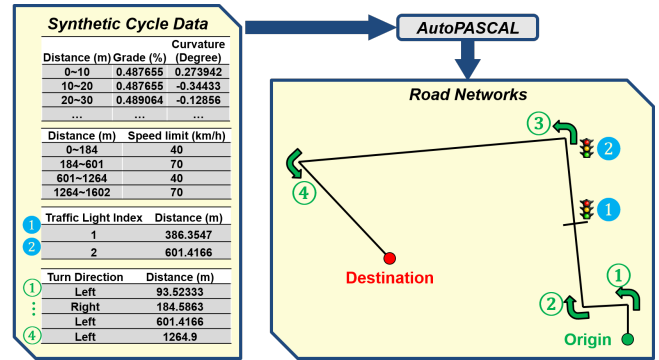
Synthetic Cycle Data

| Distance (m) | Grade (%) | Curvature (Degree) |
|---|---|---|
| 0~10 | 0.487655 | 0.273942 |
| 10~20 | 0.487655 | -0.34433 |
| 20~30 | 0.489064 | -0.12856 |
| ... | ... | ... |

| Distance (m) | Speed limit (km/h) |
|---|---|
| 0~184 | 40 |
| 184~601 | 70 |
| 601~1264 | 40 |
| 1264~1602 | 70 |

| | Traffic Light Index | Distance (m) |
|---|---|---|
| 1 | 1 | 386.3547 |
| 2 | 2 | 601.4166 |

| | Turn Direction | Distance (m) |
|---|---|---|
| ① | Left | 93.52333 |
| ⋮ | Right | 184.5863 |
| | Left | 601.4166 |
| ④ | Left | 1264.9 |

AutoPASCAL

Road Networks

③ 2
④
1
Destination
①
②
Origin